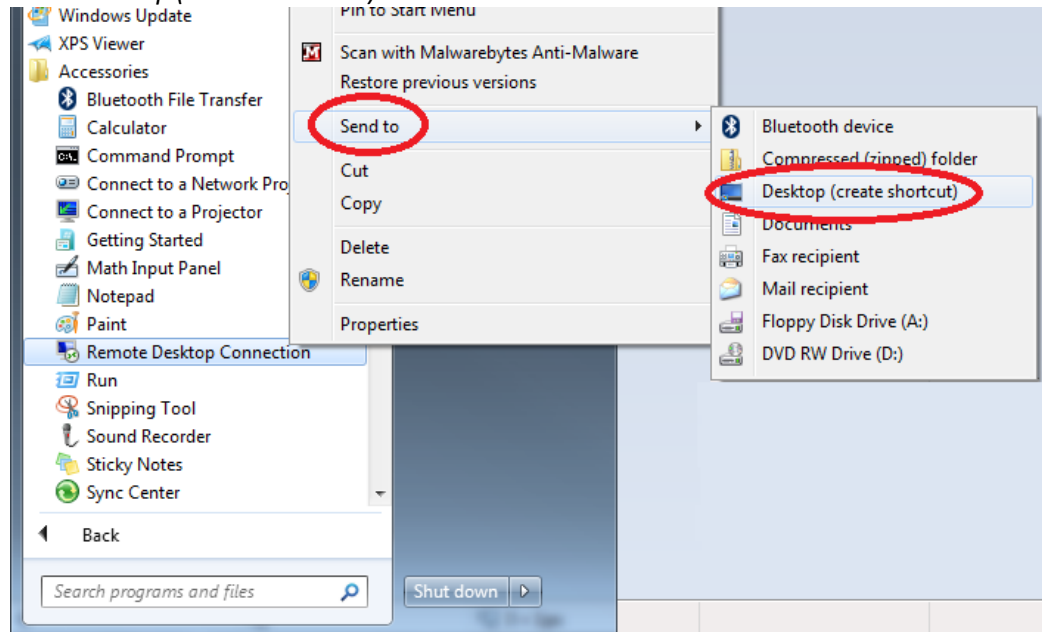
Windows Update
XPS Viewer
Accessories
Bluetooth File Transfer
Calculator
Command Prompt
Connect to a Network Pro
Connect to a Projector
Getting Started
Math Input Panel
Notepad
Paint
Remote Desktop Connection
Run
Snipping Tool
Sound Recorder
Sticky Notes
Sync Center
Back
Search programs and files

Pin to Start Menu
Scan with Malwarebytes Anti-Malware
Restore previous versions
Send to
Cut
Copy
Delete
Rename
Properties

Bluetooth device
Compressed (zipped) folder
Desktop (create shortcut)
Documents
Fax recipient
Mail recipient
Floppy Disk Drive (A:)
DVD RW Drive (D:)

Shut down